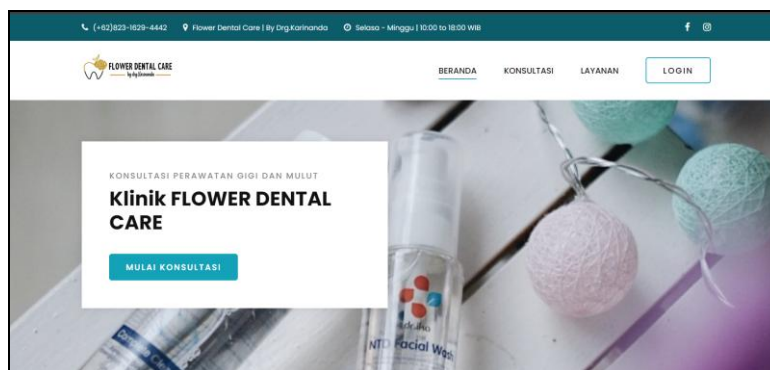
(+62)823-1629-4442 Flower Dental Care | By Drg.Karinanda Selasa - Minggu | 10:00 to 18:00 WIB

FLOWER DENTAL CARE
by drg.Karinanda

BERANDA KONSULTASI LAYANAN LOGIN

KONSULTASI PERAWATAN GIGI DAN MULUT

Klinik FLOWER DENTAL CARE

MULAI KONSULTASI

NTO Facial Wa